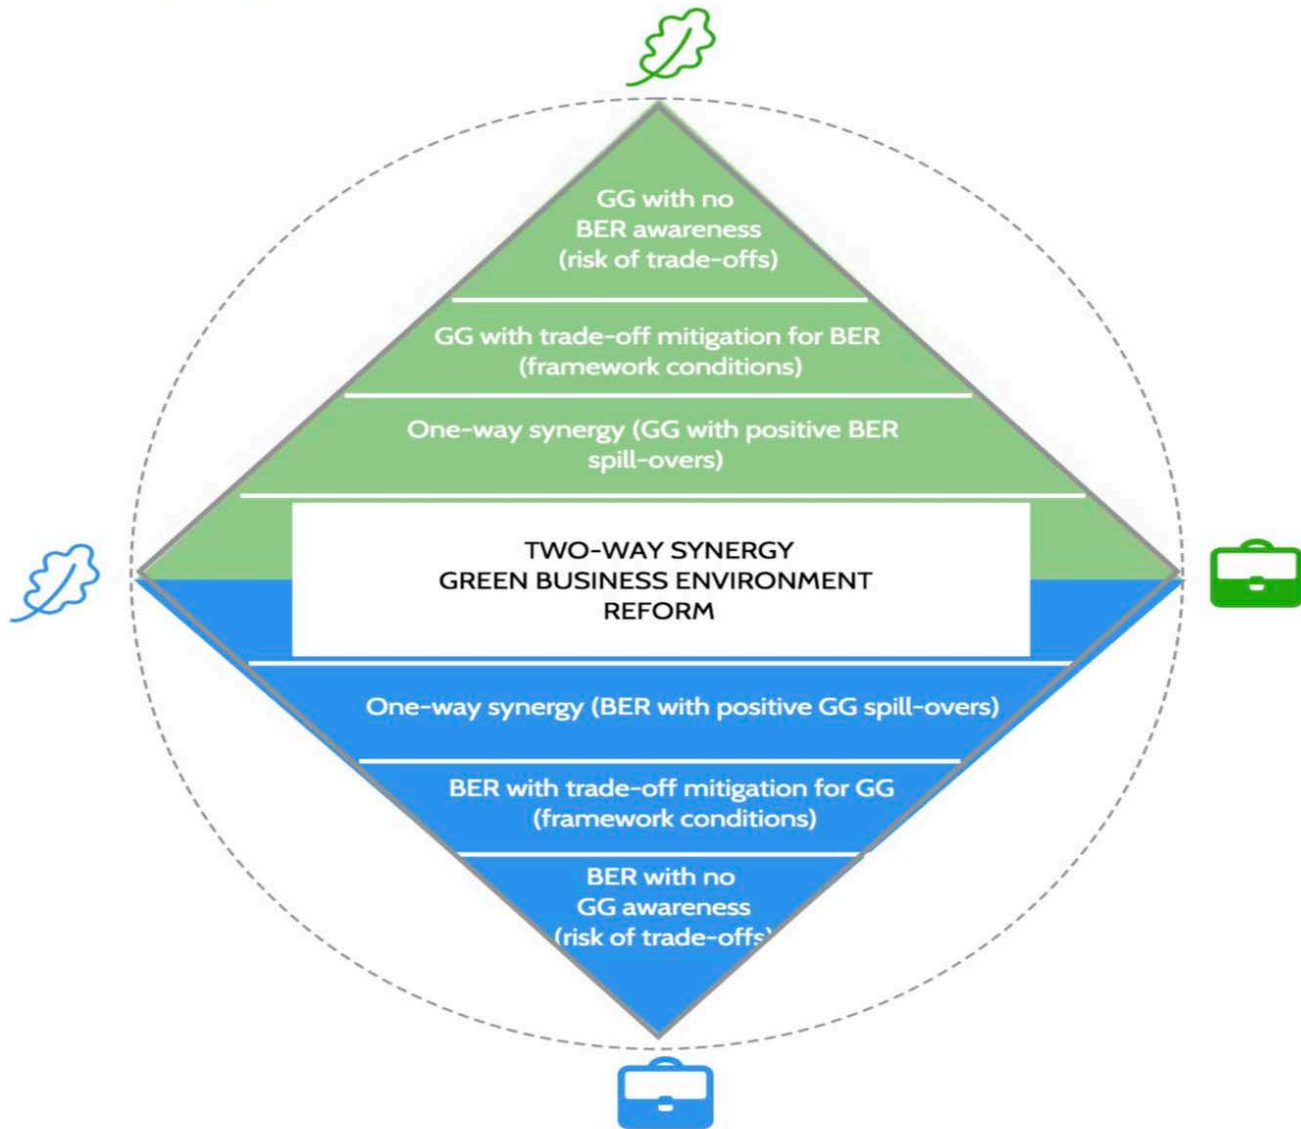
GG with no BER awareness (risk of trade-offs)

GG with trade-off mitigation for BER (framework conditions)

One-way synergy (GG with positive BER spill-overs)

TWO-WAY SYNERGY
GREEN BUSINESS ENVIRONMENT REFORM

One-way synergy (BER with positive GG spill-overs)

BER with trade-off mitigation for GG (framework conditions)

BER with no GG awareness (risk of trade-offs)